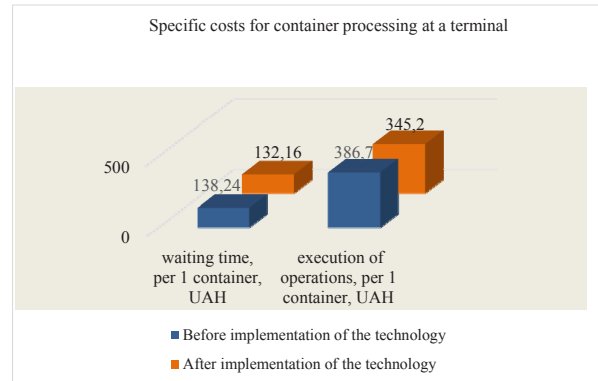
Specific costs for container processing at a terminal

500

0

138,24

132,16

386,7

345,2

waiting time, per 1 container, UAH

execution of operations, per 1 container, UAH

Before implementation of the technology

After implementation of the technology